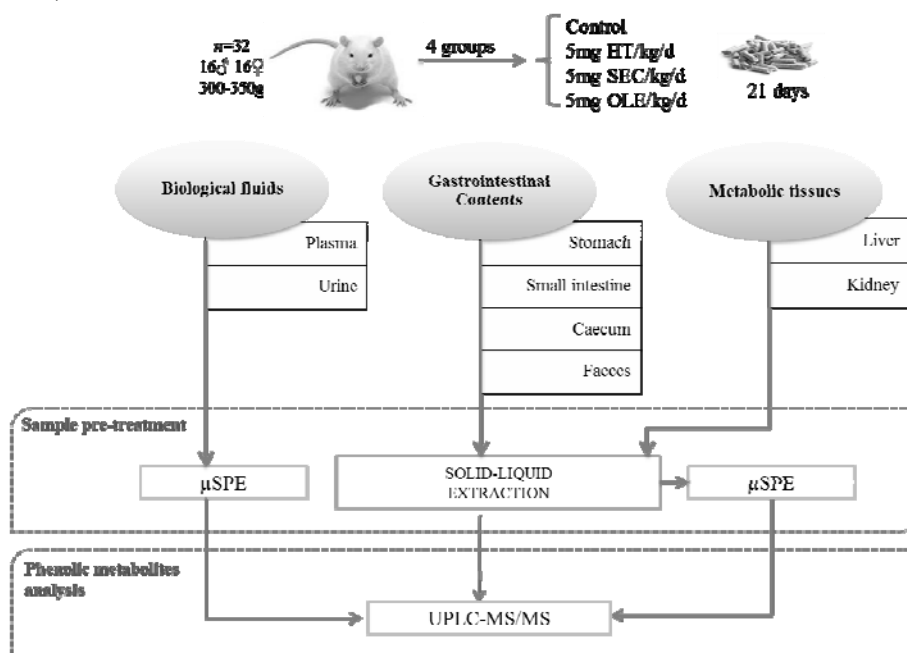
n=32
16♂ 16♀
300-350g

4 groups

Control
5mg HT/kg/d
5mg SEC/kg/d
5mg OLE/kg/d

21 days

Biological fluids

Plasma

Urine

Gastrointestinal Contents

Stomach

Small intestine

Caecum

Faeces

Metabolic tissues

Liver

Kidney

Sample pre-treatment

μSPE

SOLID-LIQUID EXTRACTION

μSPE

Phenolic metabolites analysis

UPLC-MS/MS